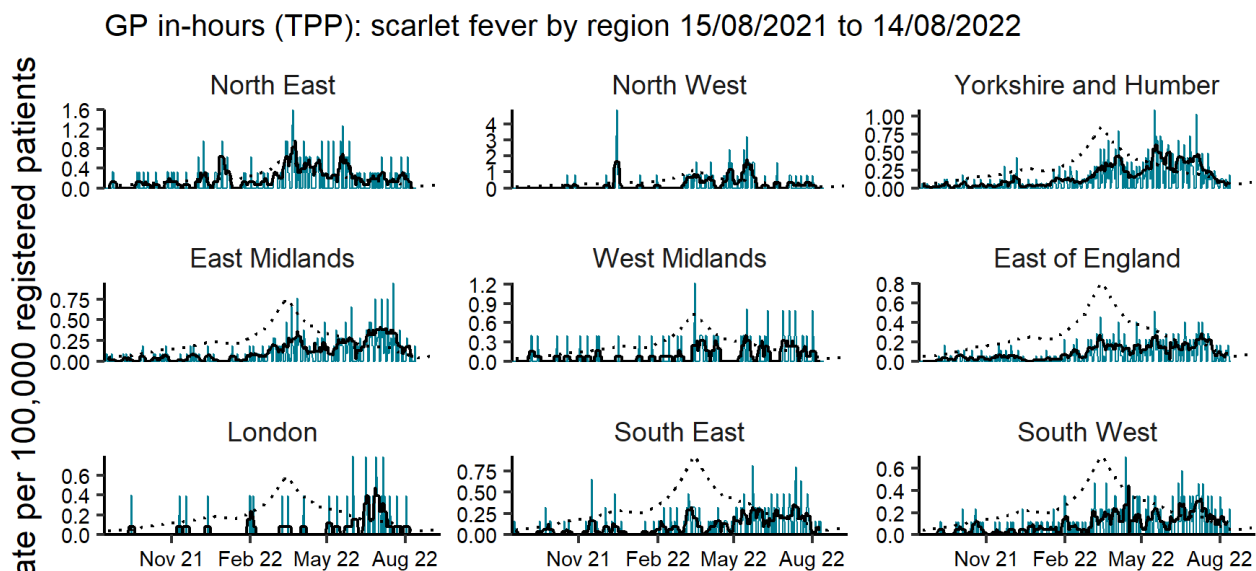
GP in-hours (TPP): scarlet fever by region 15/08/2021 to 14/08/2022

ate per 100,000 registered patients

North East
1.6
1.2
0.8
0.4
0.0

North West
4
3
2
1
0

Yorkshire and Humber
1.00
0.75
0.50
0.25
0.00

East Midlands
0.75
0.50
0.25
0.00

West Midlands
1.2
0.9
0.6
0.3
0.0

East of England
0.8
0.6
0.4
0.2
0.0

London
0.6
0.4
0.2
0.0
Nov 21 Feb 22 May 22 Aug 22

South East
0.75
0.50
0.25
0.00
Nov 21 Feb 22 May 22 Aug 22

South West
0.6
0.4
0.2
0.0
Nov 21 Feb 22 May 22 Aug 22